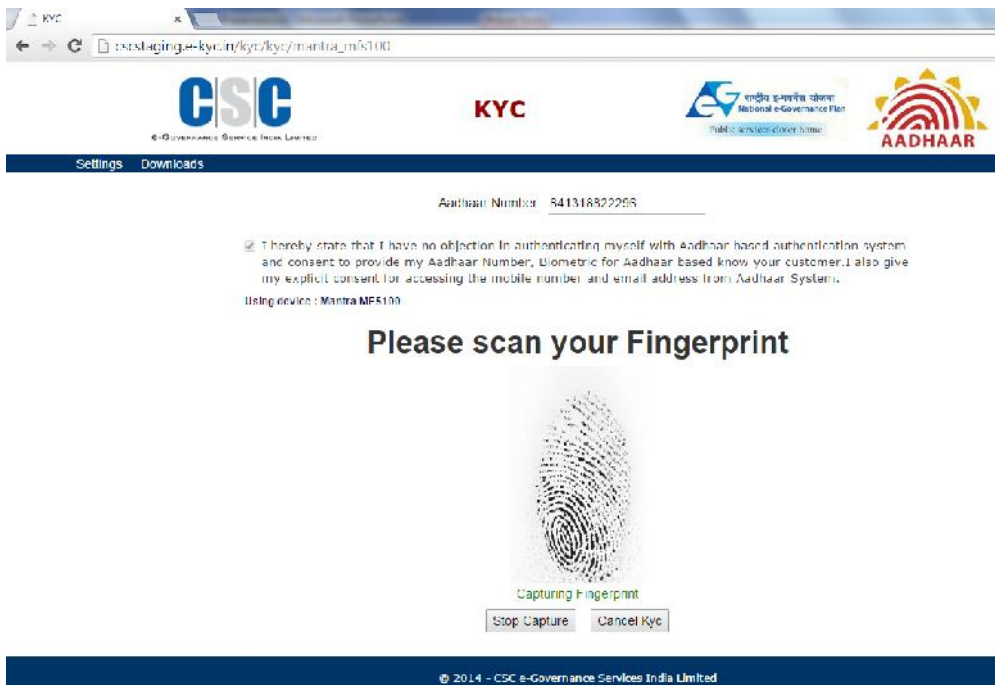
KYC

cscstaging.e-kyc.in/kyc/kyc/mantra_mfs100

CSC
e-Governance Services India Limited

KYC

राष्ट्रीय ई-शासन योजना
National e-Governance Plan
Public services closer home

AADHAAR

Settings Downloads

Aadhaar Number 841318822296

I hereby state that I have no objection in authenticating myself with Aadhaar based authentication system and consent to provide my Aadhaar Number, Biometric for Aadhaar based know your customer.I also give my explicit consent for accessing the mobile number and email address from Aadhaar System.

Using device : Mantra MFS100

Please scan your Fingerprint

Capturing Fingerprint

Stop Capture Cancel Kyc

© 2014 - CSC e-Governance Services India Limited